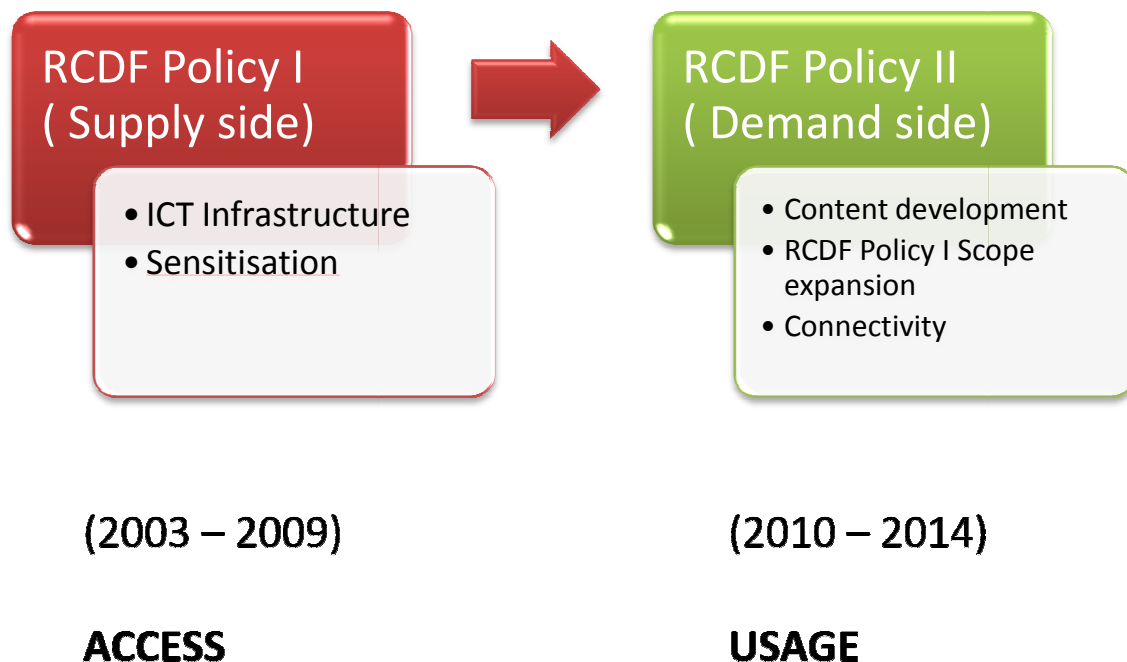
RCDF Policy I
( Supply side)

• ICT Infrastructure
• Sensitisation

RCDF Policy II
( Demand side)

• Content development
• RCDF Policy I Scope expansion
• Connectivity

(2003 – 2009)

ACCESS

(2010 – 2014)

USAGE